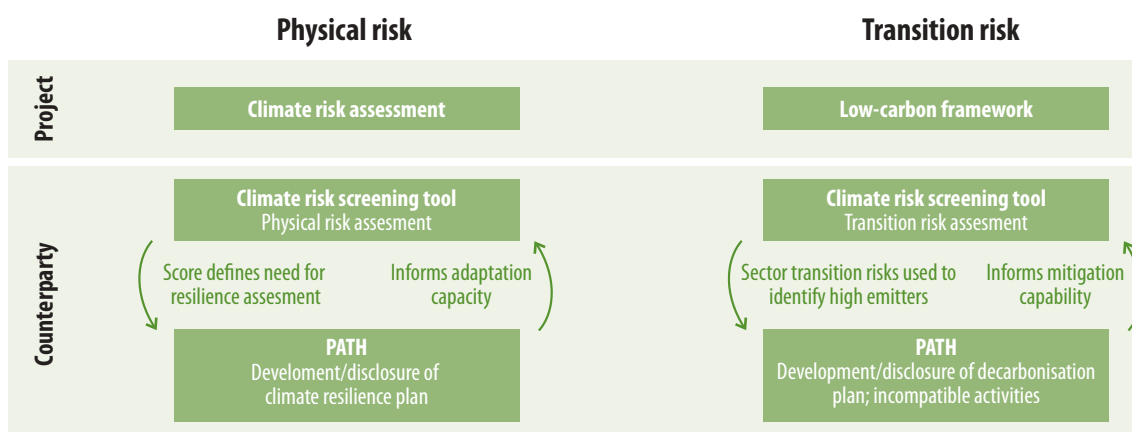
Physical risk

Transition risk

Project

Climate risk assessment

Low-carbon framework

Counterparty

Climate risk screening tool
Physical risk assesment

Score defines need for resilience assesment

Informs adaptation capacity

PATH
Develoment/disclosure of climate resilience plan

Climate risk screening tool
Transition risk assesment

Sector transition risks used to identify high emitters

Informs mitigation capability

PATH
Development/disclosure of decarbonisation plan; incompatible activities